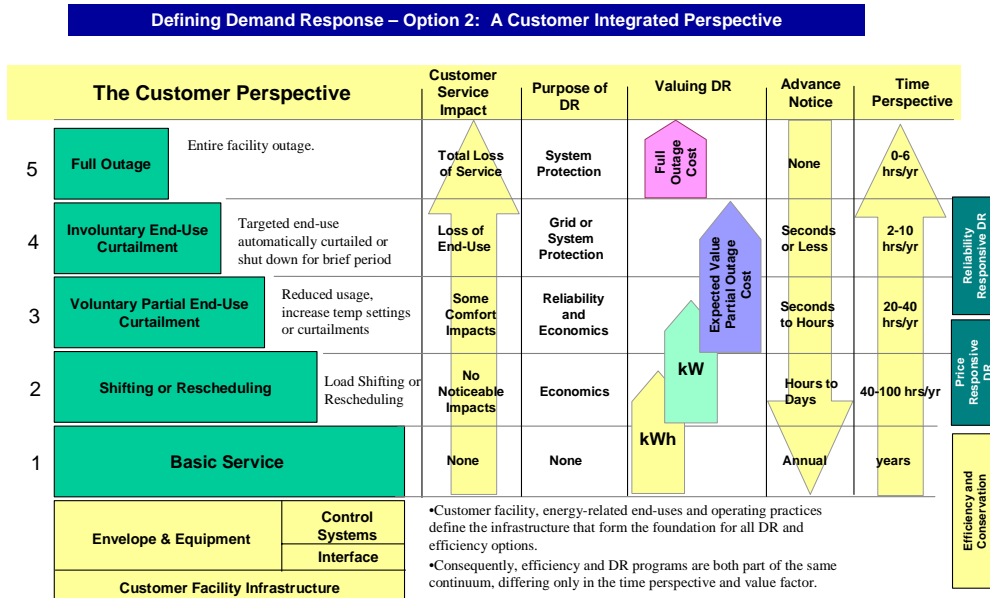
Defining Demand Response – Option 2: A Customer Integrated Perspective

| The Customer Perspective | Customer Service Impact | Purpose of DR | Valuing DR | Advance Notice | Time Perspective |
|---|---|---|---|---|---|
| 5 Full Outage — Entire facility outage. | Total Loss of Service | System Protection | Full Outage Cost | None | 0-6 hrs/yr |
| 4 Involuntary End-Use Curtailment — Targeted end-use automatically curtailed or shut down for brief period | Loss of End-Use | Grid or System Protection | Expected Value Partial Outage Cost | Seconds or Less | 2-10 hrs/yr |
| 3 Voluntary Partial End-Use Curtailment — Reduced usage, increase temp settings or curtailments | Some Comfort Impacts | Reliability and Economics | | Seconds to Hours | 20-40 hrs/yr |
| 2 Shifting or Rescheduling — Load Shifting or Rescheduling | No Noticeable Impacts | Economics | kW | Hours to Days | 40-100 hrs/yr |
| 1 Basic Service | None | None | kWh | Annual | years |

Reliability Responsive DR

Price Responsive DR

Efficiency and Conservation

Envelope & Equipment

Control Systems

Interface

Customer Facility Infrastructure

•Customer facility, energy-related end-uses and operating practices define the infrastructure that form the foundation for all DR and efficiency options.

•Consequently, efficiency and DR programs are both part of the same continuum, differing only in the time perspective and value factor.